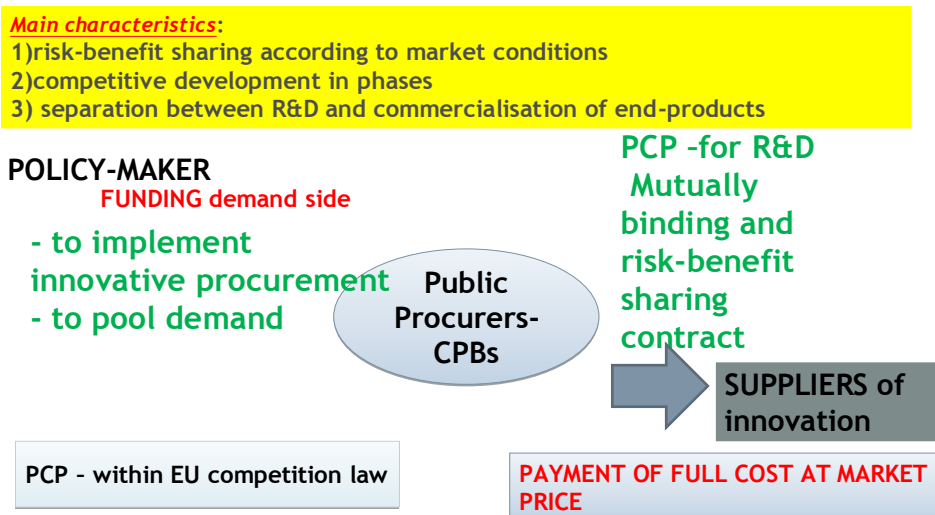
*Main characteristics*:
1)risk-benefit sharing according to market conditions
2)competitive development in phases
3) separation between R&D and commercialisation of end-products

POLICY-MAKER
FUNDING demand side

- to implement innovative procurement
- to pool demand

Public Procurers-CPBs

PCP –for R&D
Mutually binding and risk-benefit sharing contract

SUPPLIERS of innovation

PCP – within EU competition law

PAYMENT OF FULL COST AT MARKET PRICE